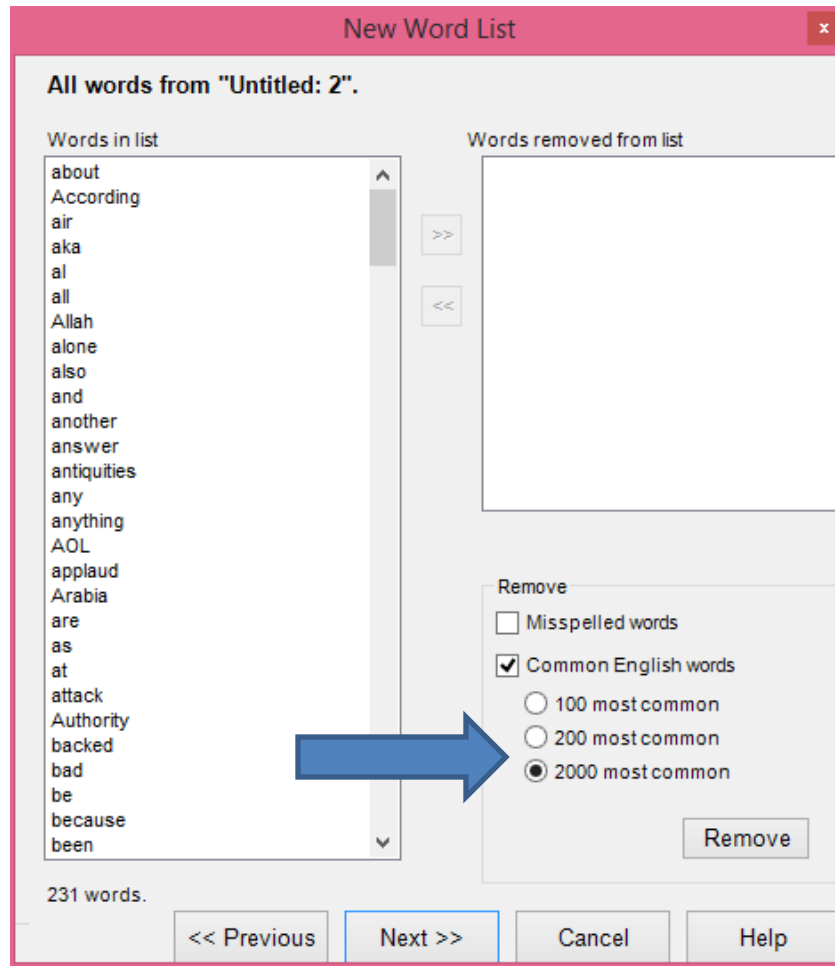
New Word List

x

All words from "Untitled: 2".

Words in list

about
According
air
aka
al
all
Allah
alone
also
and
another
answer
antiquities
any
anything
AOL
applaud
Arabia
are
as
at
attack
Authority
backed
bad
be
because
been

>>

<<

Words removed from list

Remove

Misspelled words

Common English words

100 most common

200 most common

2000 most common

Remove

231 words.

<< Previous

Next >>

Cancel

Help